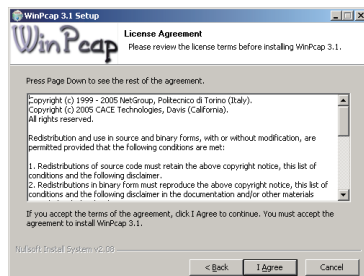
WinPcap 3.1 Setup

WinPcap

License Agreement
Please review the license terms before installing WinPcap 3.1.

Press Page Down to see the rest of the agreement.

Copyright (c) 1999 - 2005 NetGroup, Politecnico di Torino (Italy).
Copyright (c) 2005 CACE Technologies, Davis (California).
All rights reserved.

Redistribution and use in source and binary forms, with or without modification, are permitted provided that the following conditions are met:

1. Redistributions of source code must retain the above copyright notice, this list of conditions and the following disclaimer.
2. Redistributions in binary form must reproduce the above copyright notice, this list of conditions and the following disclaimer in the documentation and/or other materials

If you accept the terms of the agreement, click I Agree to continue. You must accept the agreement to install WinPcap 3.1.

Nullsoft Install System v2.08

< Back | I Agree | Cancel